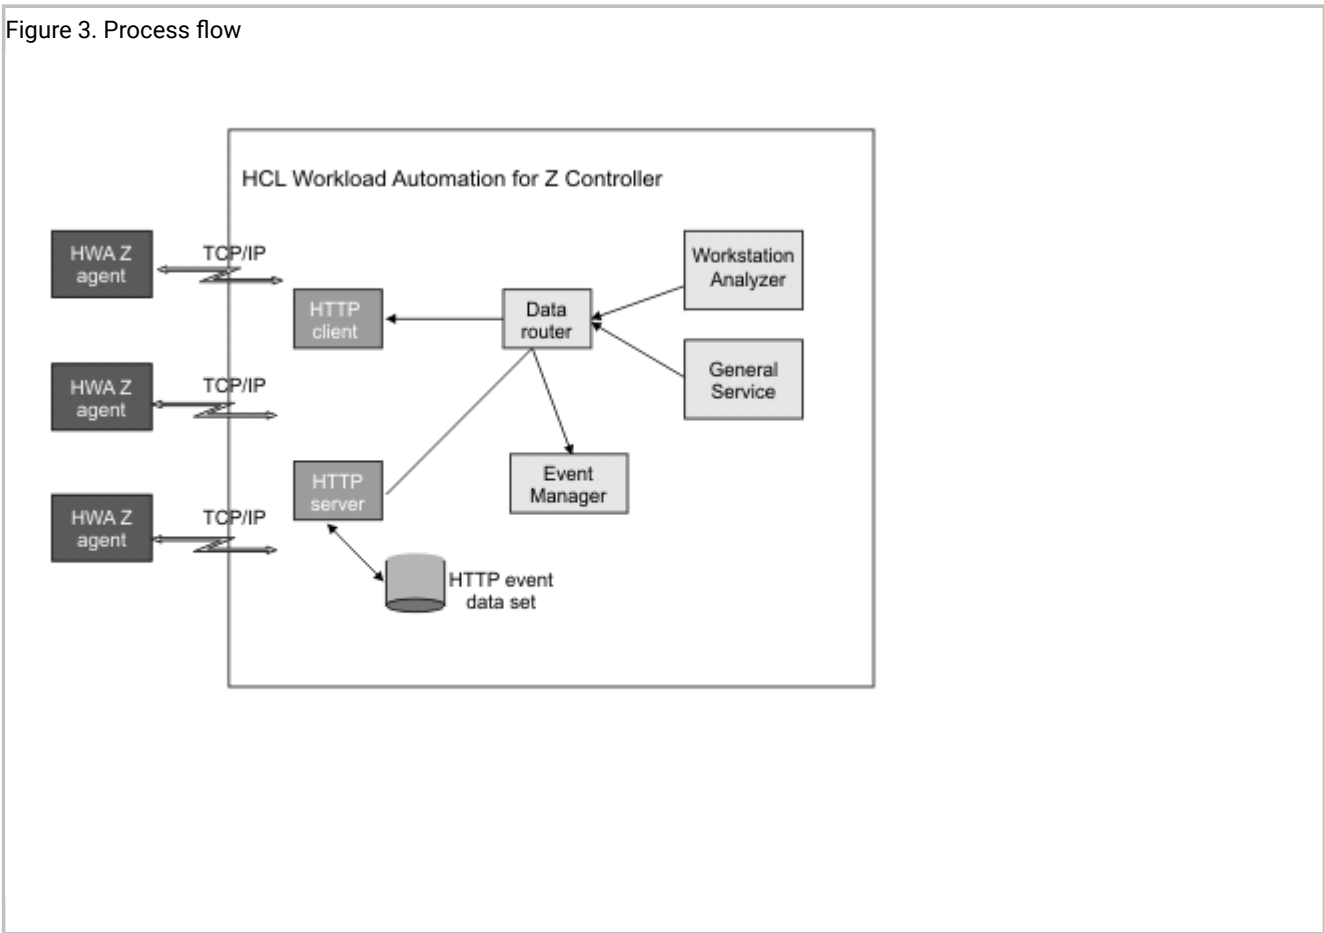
Figure 3. Process flow

HCL Workload Automation for Z Controller

HWA Z agent

TCP/IP

HWA Z agent

TCP/IP

HWA Z agent

TCP/IP

HTTP client

Data router

Workstation Analyzer

General Service

HTTP server

Event Manager

HTTP event data set